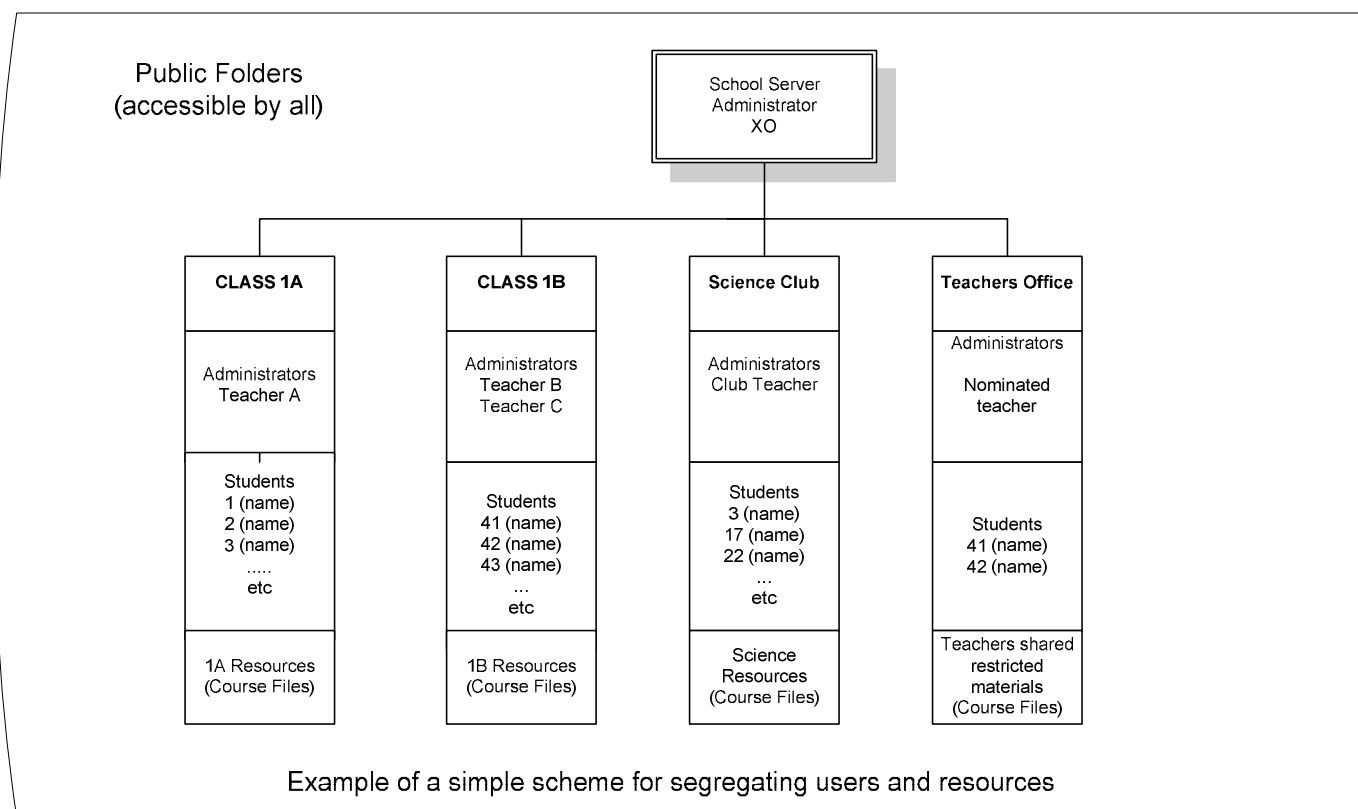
Public Folders
(accessible by all)

School Server
Administrator
XO

CLASS 1A

Administrators
Teacher A

Students
1 (name)
2 (name)
3 (name)
.....
etc

1A Resources
(Course Files)

CLASS 1B

Administrators
Teacher B
Teacher C

Students
41 (name)
42 (name)
43 (name)
...
etc

1B Resources
(Course Files)

Science Club

Administrators
Club Teacher

Students
3 (name)
17 (name)
22 (name)
...
etc

Science
Resources
(Course Files)

Teachers Office

Administrators

Nominated
teacher

Students
41 (name)
42 (name)

Teachers shared
restricted
materials
(Course Files)

Example of a simple scheme for segregating users and resources